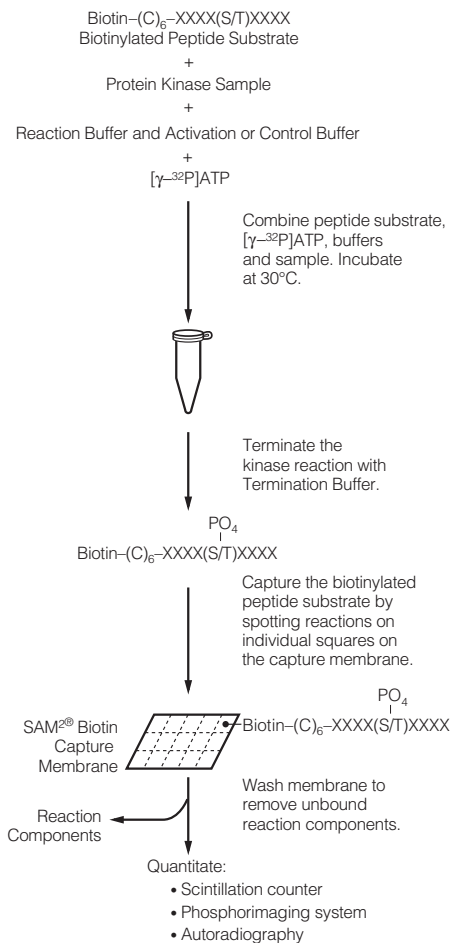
Biotin–$(C)_6$–XXXX(S/T)XXXX
Biotinylated Peptide Substrate
+
Protein Kinase Sample
+
Reaction Buffer and Activation or Control Buffer
+
[$\gamma$–$^{32}$P]ATP

Combine peptide substrate, [$\gamma$–$^{32}$P]ATP, buffers and sample. Incubate at 30°C.

Terminate the kinase reaction with Termination Buffer.

$PO_4$
Biotin–$(C)_6$–XXXX(S/T)XXXX

Capture the biotinylated peptide substrate by spotting reactions on individual squares on the capture membrane.

SAM$^{2®}$ Biotin Capture Membrane

$PO_4$
Biotin–$(C)_6$–XXXX(S/T)XXXX

Wash membrane to remove unbound reaction components.

Reaction Components

Quantitate:
• Scintillation counter
• Phosphorimaging system
• Autoradiography